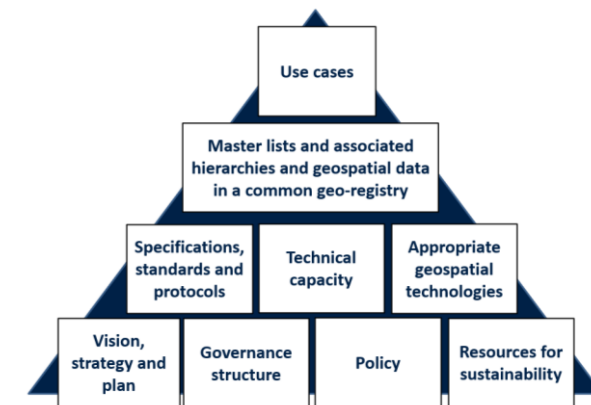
Use cases

Master lists and associated hierarchies and geospatial data in a common geo-registry

Specifications, standards and protocols

Technical capacity

Appropriate geospatial technologies

Vision, strategy and plan

Governance structure

Policy

Resources for sustainability